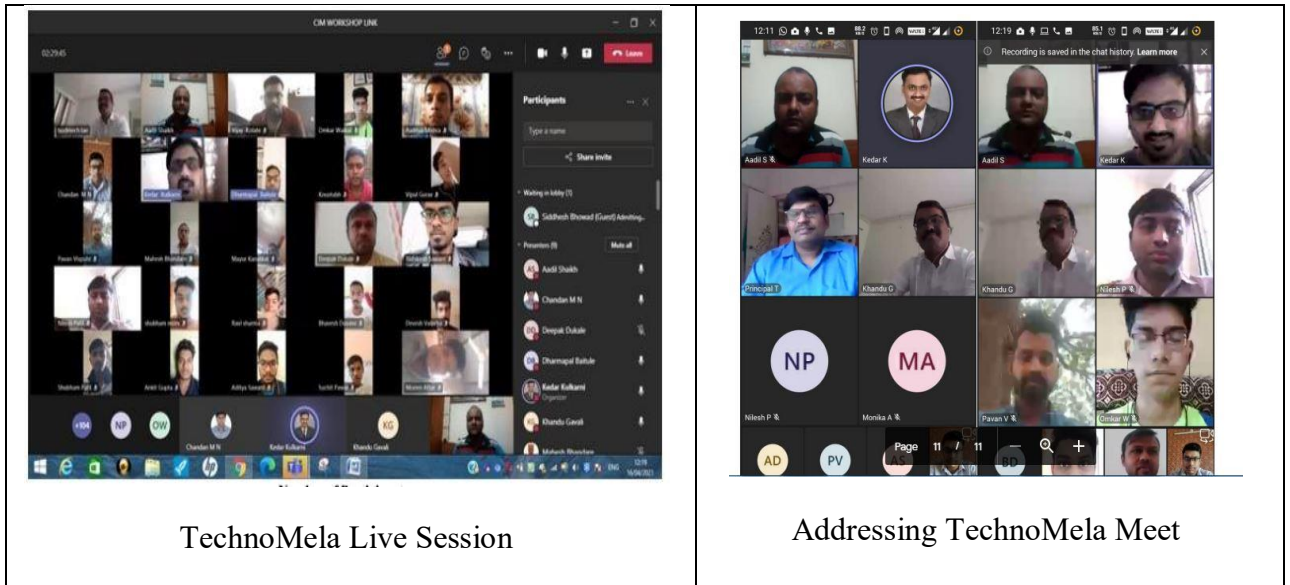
| CIM WORKSHOP LINK 02:29:45 Leave Participants Type a name Share invite Waiting in lobby (1) Siddhesh Bhowad (Guest) Admitting... Presenters (9) Mute all Aadil Shaikh Chandan M N Deepak Dukale Dharmapal Baitule Kedar Kulkarni Organizer Khandu Gavali Mahesh Bhandare Aadil Shaikh Vijay Kolate Omkar Wadal Chandan M N Kedar Kulkarni Dharmapal Baitule Pawan Wagule Mahesh Bhandare Mayur Karankal Deepak Dukale Rasl sharma Bhavesh Dukale Shubham Patil Ankit Gupta Aditya Sawant Surbit Pawar +104 NP OW Chandan M N Kedar Kulkarni KG Khandu Gavali ENG 12:19 16/04/2021 | 12:11 12:19 Recording is saved in the chat history. Learn more Aadil S Kedar K Aadil S Kedar K Principal T Khandu G Khandu G Nilesh P NP MA Nilesh P Monika A Pavan V Omkar W AD PV Page 11 / 11 — + |
|---|---|
| TechnoMela Live Session | Addressing TechnoMela Meet |